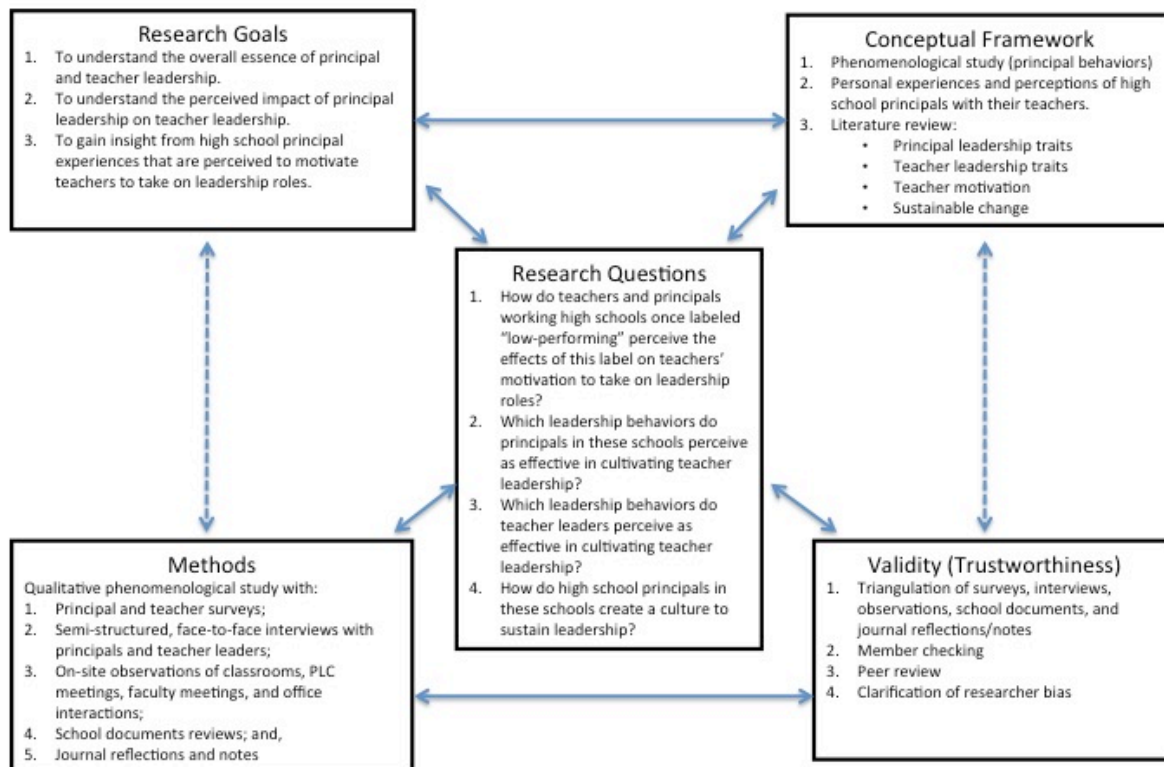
Research Goals
1. To understand the overall essence of principal and teacher leadership.
2. To understand the perceived impact of principal leadership on teacher leadership.
3. To gain insight from high school principal experiences that are perceived to motivate teachers to take on leadership roles.

Conceptual Framework
1. Phenomenological study (principal behaviors)
2. Personal experiences and perceptions of high school principals with their teachers.
3. Literature review:
• Principal leadership traits
• Teacher leadership traits
• Teacher motivation
• Sustainable change

Research Questions
1. How do teachers and principals working high schools once labeled "low-performing" perceive the effects of this label on teachers' motivation to take on leadership roles?
2. Which leadership behaviors do principals in these schools perceive as effective in cultivating teacher leadership?
3. Which leadership behaviors do teacher leaders perceive as effective in cultivating teacher leadership?
4. How do high school principals in these schools create a culture to sustain leadership?

Methods
Qualitative phenomenological study with:
1. Principal and teacher surveys;
2. Semi-structured, face-to-face interviews with principals and teacher leaders;
3. On-site observations of classrooms, PLC meetings, faculty meetings, and office interactions;
4. School documents reviews; and,
5. Journal reflections and notes

Validity (Trustworthiness)
1. Triangulation of surveys, interviews, observations, school documents, and journal reflections/notes
2. Member checking
3. Peer review
4. Clarification of researcher bias